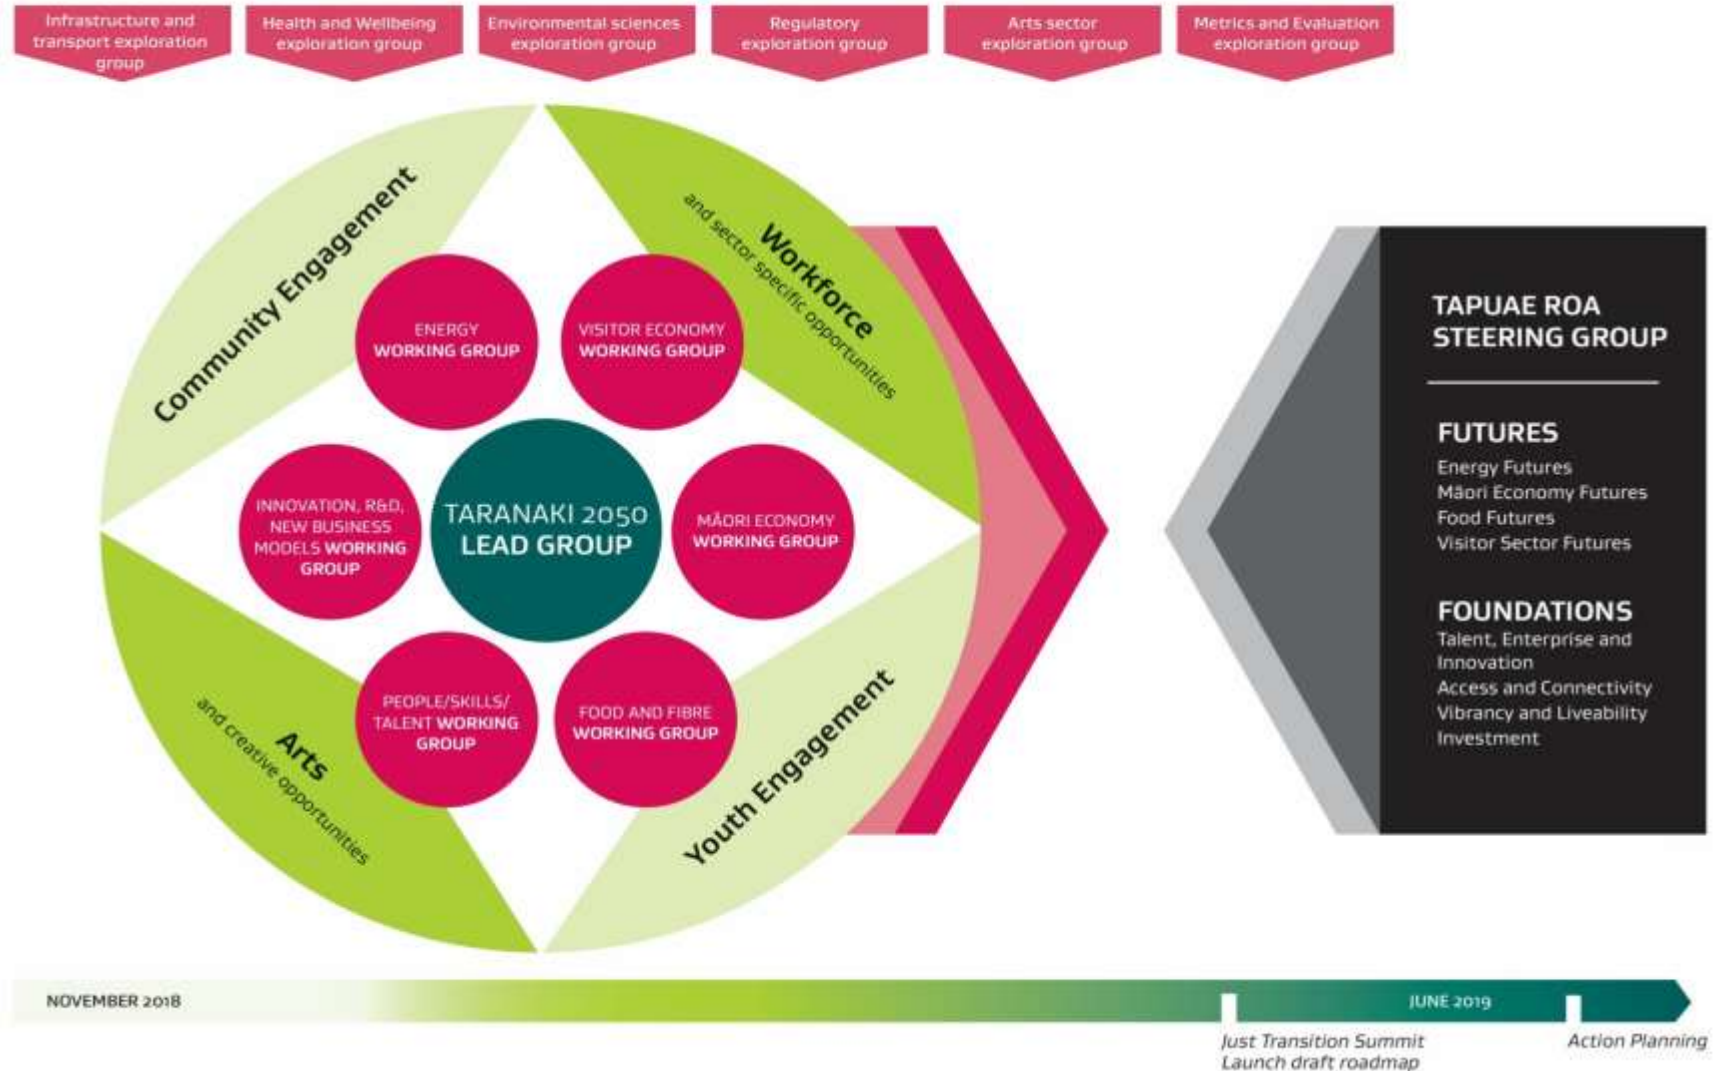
Infrastructure and transport exploration group

Health and Wellbeing exploration group

Environmental sciences exploration group

Regulatory exploration group

Arts sector exploration group

Metrics and Evaluation exploration group

Community Engagement

Workforce
and sector specific opportunities

ENERGY WORKING GROUP

VISITOR ECONOMY WORKING GROUP

INNOVATION, R&D, NEW BUSINESS MODELS WORKING GROUP

TARANAKI 2050 LEAD GROUP

MĀORI ECONOMY WORKING GROUP

PEOPLE/SKILLS/ TALENT WORKING GROUP

FOOD AND FIBRE WORKING GROUP

Arts
and creative opportunities

Youth Engagement

TAPUAE ROA STEERING GROUP

FUTURES
Energy Futures
Māori Economy Futures
Food Futures
Visitor Sector Futures

FOUNDATIONS
Talent, Enterprise and Innovation
Access and Connectivity
Vibrancy and Liveability
Investment

NOVEMBER 2018

JUNE 2019

Just Transition Summit
Launch draft roadmap

Action Planning